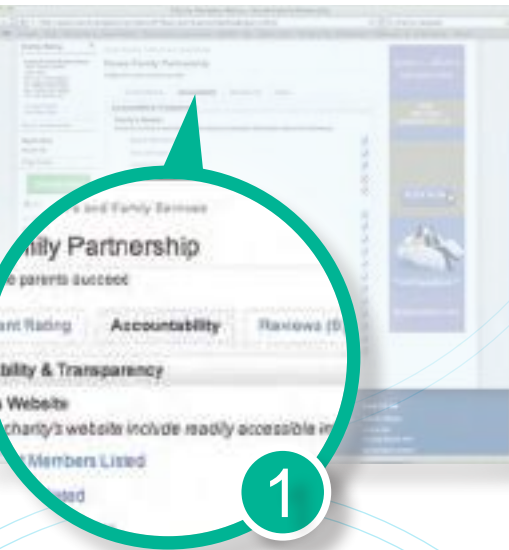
s and Family Services

ily Partnership

parents succeed

ent Rating

Accountability

Reviews (6)

bility & Transparency

Website

charity's website include readily accessible in

Members Listed

sted

1